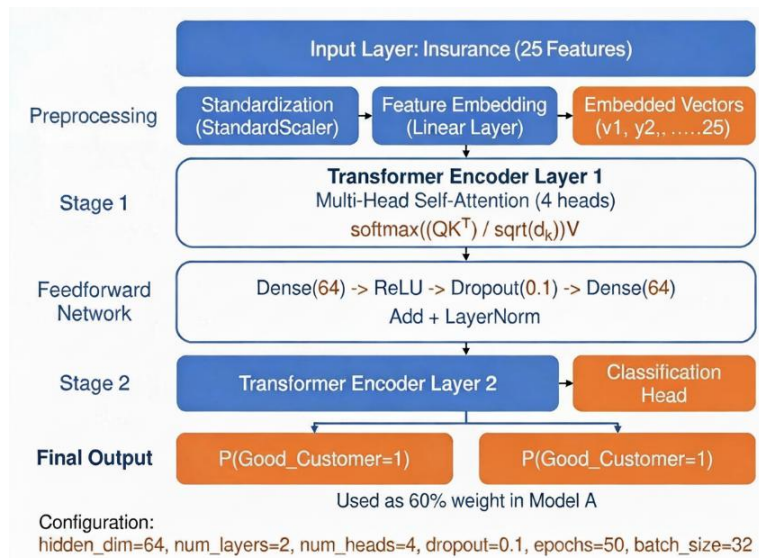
Input Layer: Insurance (25 Features)

Preprocessing

Standardization (StandardScaler)

Feature Embedding (Linear Layer)

Embedded Vectors (v1, y2,, .....25)

Stage 1

Transformer Encoder Layer 1
Multi-Head Self-Attention (4 heads)
softmax($(QK^T)$ / sqrt($d_k$))V

Feedforward Network

Dense(64) -> ReLU -> Dropout(0.1) -> Dense(64)
Add + LayerNorm

Stage 2

Transformer Encoder Layer 2

Classification Head

Final Output

P(Good_Customer=1)

P(Good_Customer=1)

Used as 60% weight in Model A

Configuration:
hidden_dim=64, num_layers=2, num_heads=4, dropout=0.1, epochs=50, batch_size=32